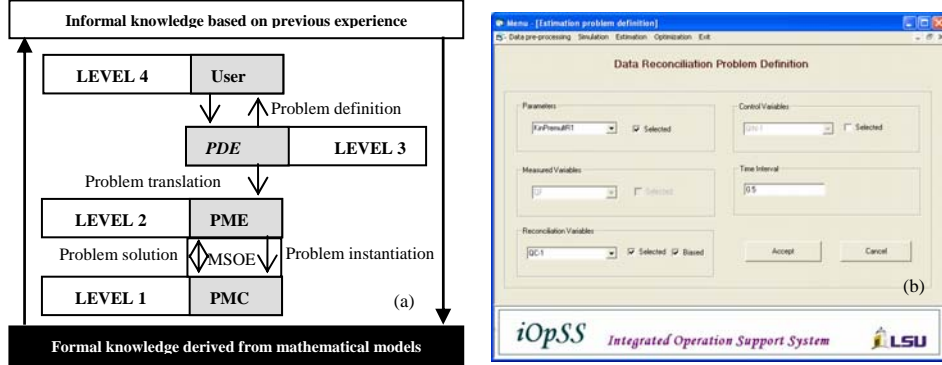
Informal knowledge based on previous experience

LEVEL 4 User

Problem definition

PDE LEVEL 3

Problem translation

LEVEL 2 PME

Problem solution MSOE Problem instantiation

LEVEL 1 PMC

(a)

Formal knowledge derived from mathematical models

Menu - [Estimation problem definition]

Data pre-processing Simulation Estimation Optimization Exit

Data Reconciliation Problem Definition

Parameters

KinPremultR1

Selected

Control Variables

QIN-1

Selected

Measured Variables

QF

Selected

Time Interval

0.5

Reconciliation Variables

QC-1

Selected Biased

Accept

Cancel

(b)

iOpSS Integrated Operation Support System

LSU